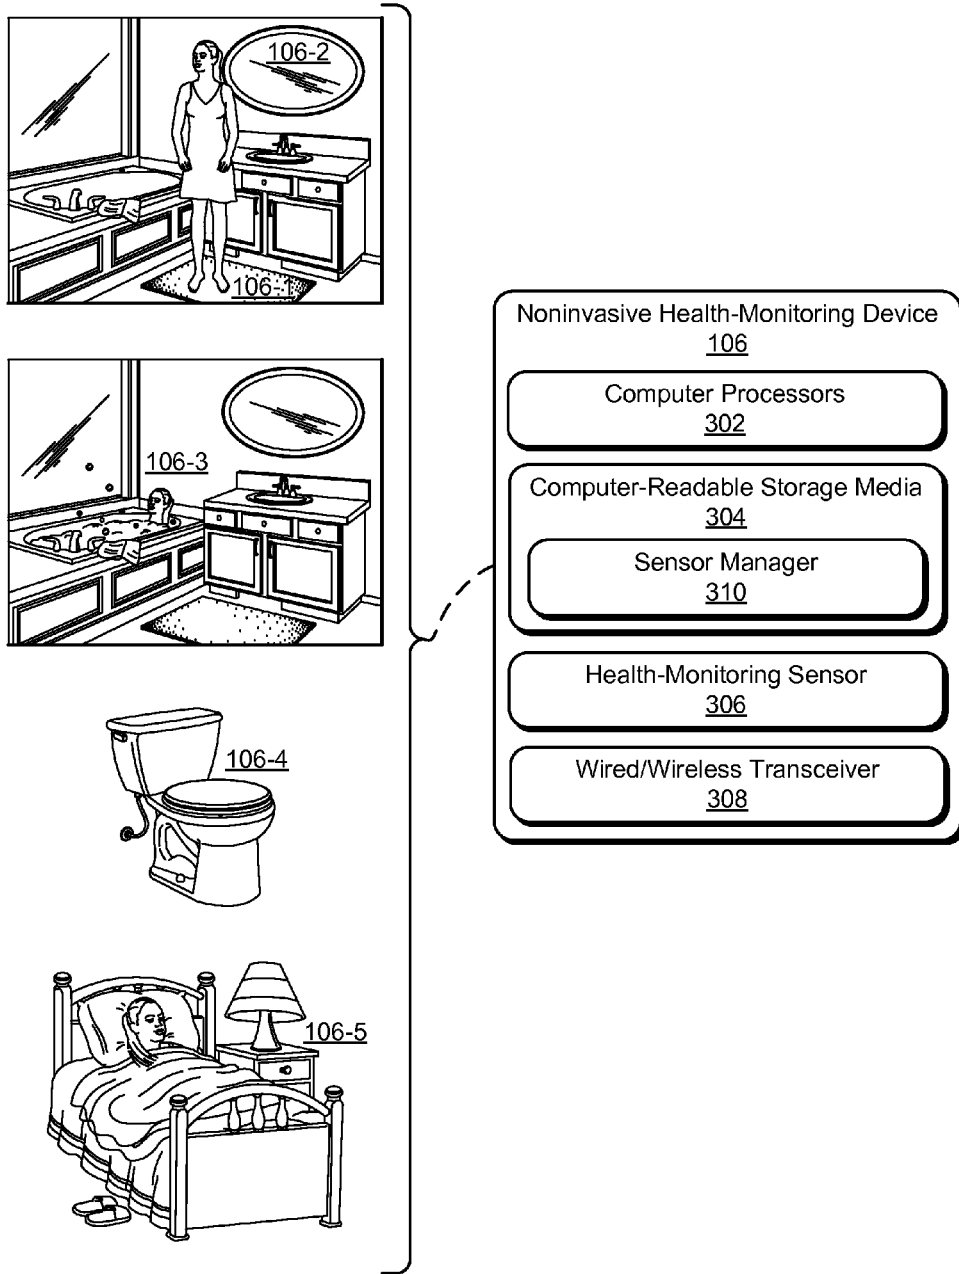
106-2

106-1

106-3

106-4

106-5

Noninvasive Health-Monitoring Device
106

Computer Processors
302

Computer-Readable Storage Media
304

Sensor Manager
310

Health-Monitoring Sensor
306

Wired/Wireless Transceiver
308